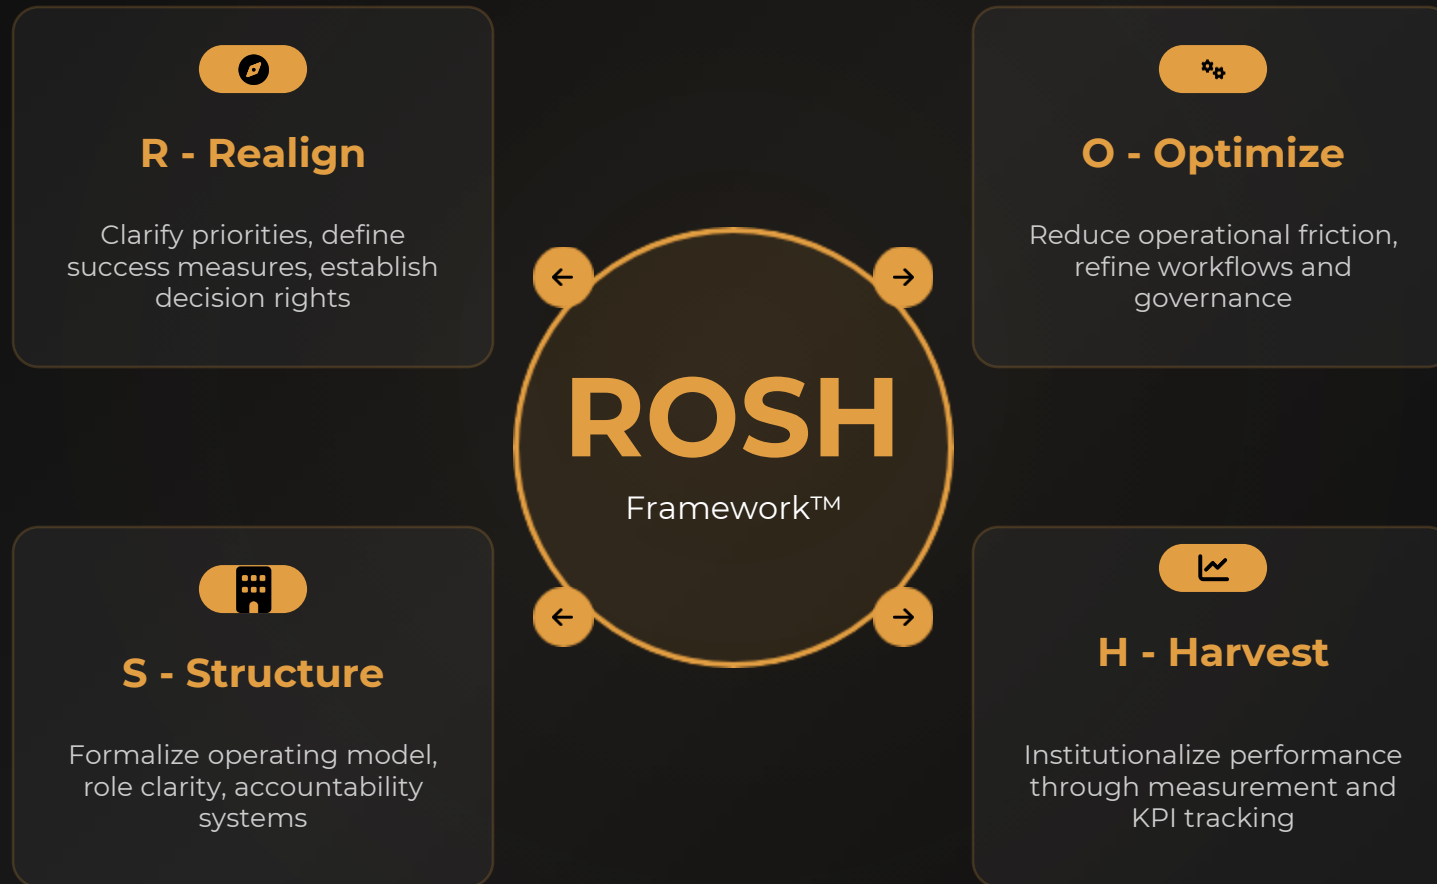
R - Realign

Clarify priorities, define success measures, establish decision rights

O - Optimize

Reduce operational friction, refine workflows and governance

ROSH

Framework™

S - Structure

Formalize operating model, role clarity, accountability systems

H - Harvest

Institutionalize performance through measurement and KPI tracking